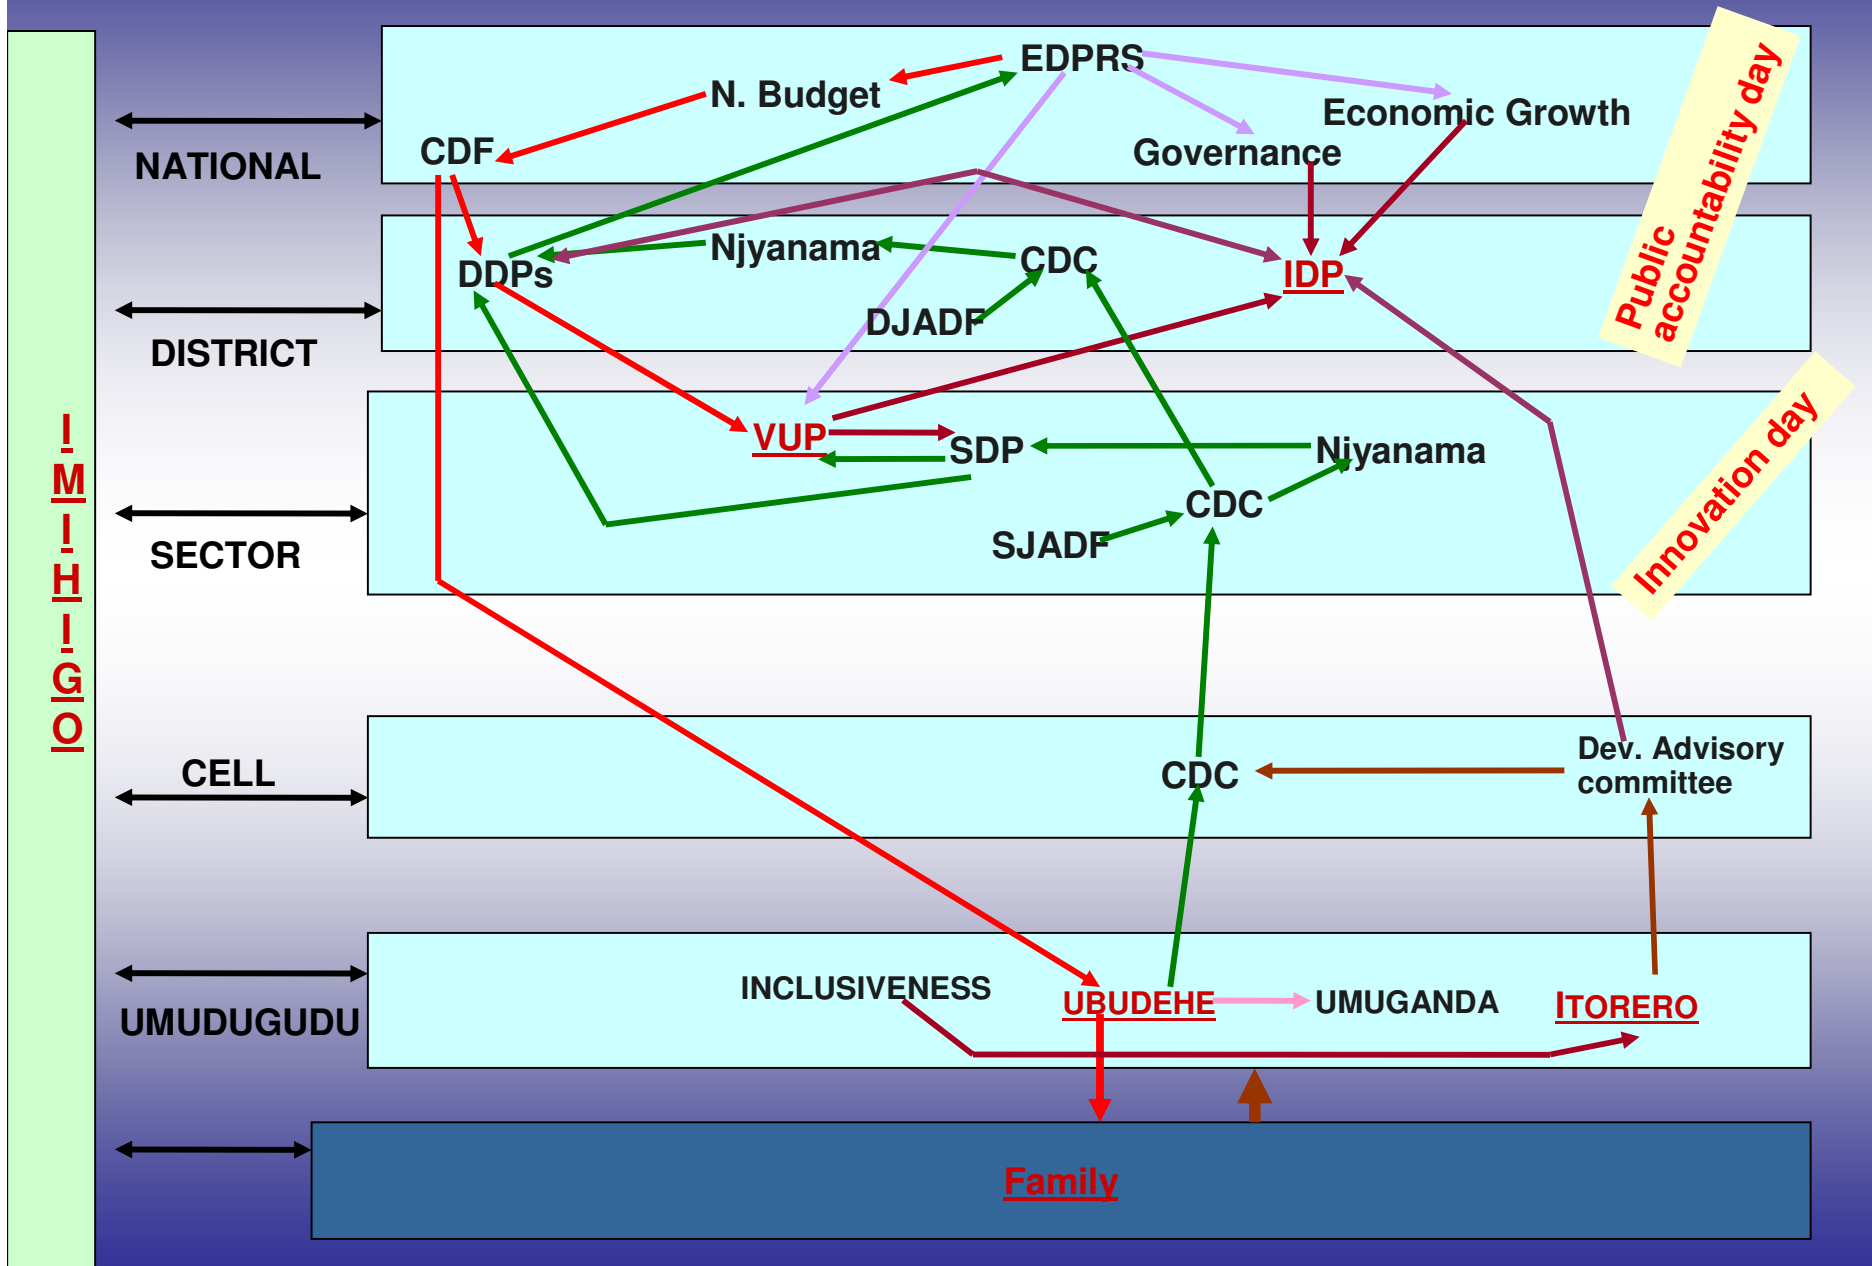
IMIHIGO

NATIONAL

EDPRS

N. Budget

Economic Growth

CDF

Governance

Public accountability day

DISTRICT

Njyanama

CDC

DDPs

IDP

DJADF

VUP

SDP

Niyanama

Innovation day

SECTOR

CDC

SJADF

CELL

CDC

Dev. Advisory committee

UMUDUGUDU

INCLUSIVENESS

UBUDEHE

UMUGANDA

ITORERO

Family